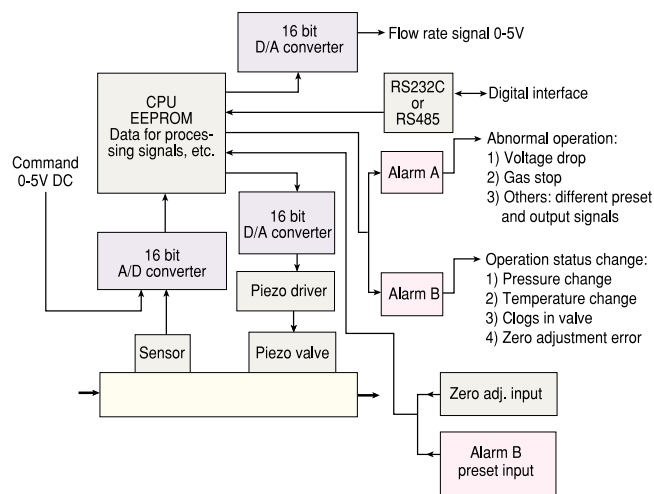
16 bit
D/A converter

Flow rate signal 0-5V

CPU
EEPROM
Data for processing signals, etc.

RS232C
or
RS485

Digital interface

Command
0-5V DC

Alarm A

Abnormal operation:
1) Voltage drop
2) Gas stop
3) Others: different preset and output signals

16 bit
D/A converter

16 bit
A/D converter

Piezo driver

Alarm B

Operation status change:
1) Pressure change
2) Temperature change
3) Clogs in valve
4) Zero adjustment error

Sensor

Piezo valve

Zero adj. input

Alarm B
preset input